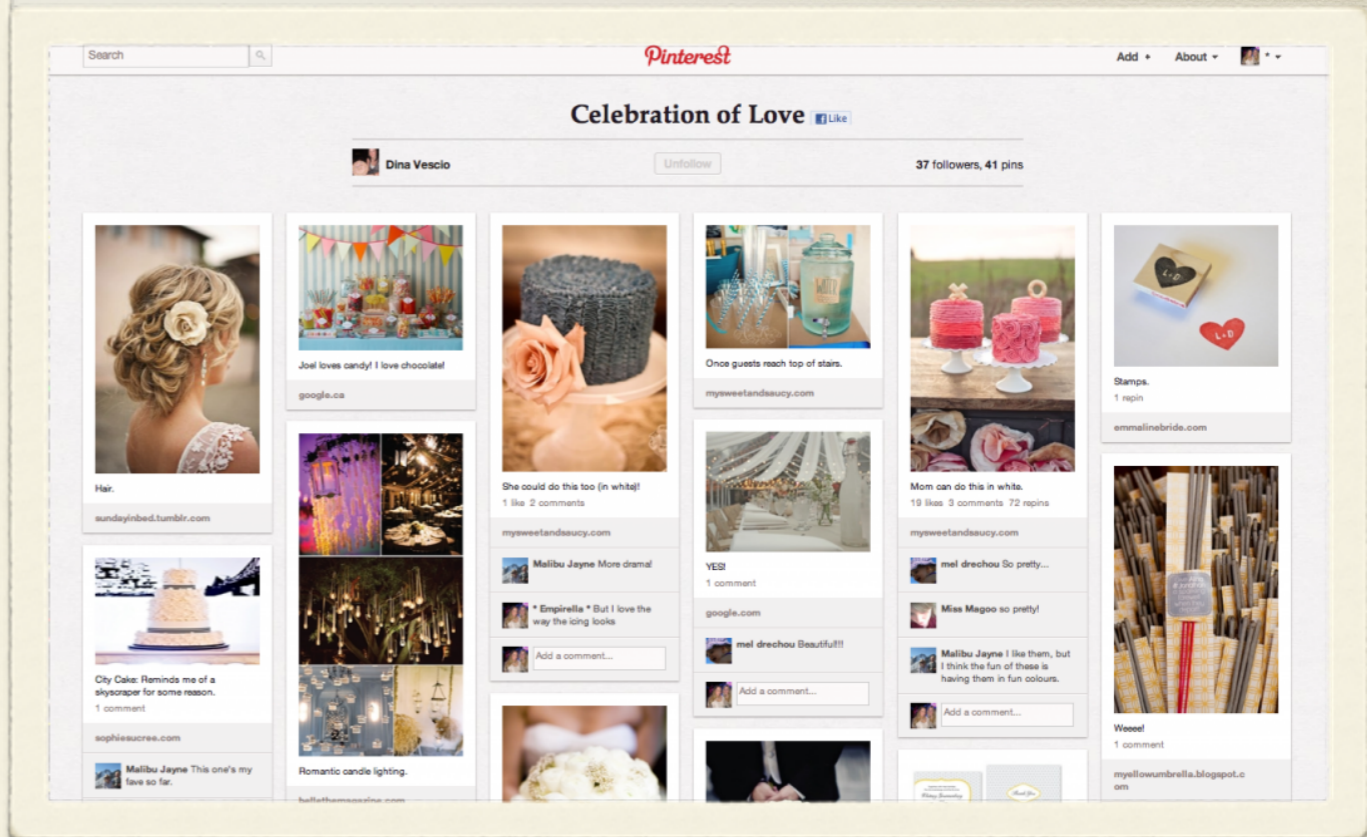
Search

Pinterest

Add + About

Celebration of Love Like

Dina Vescio Unfollow 37 followers, 41 pins

Hair.

sundayinbed.tumblr.com

City Cake: Reminds me of a skyscraper for some reason.

1 comment

sophiesucree.com

Malibu Jayne This one's my fave so far.

Joel loves candy! I love chocolate!

google.ca

Romantic candle lighting.

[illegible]

She could do this too (in white)!

1 like 2 comments

mysweetandsaucy.com

Malibu Jayne More drama!

* Empirella * But I love the way the icing looks

Add a comment...

Once guests reach top of stairs.

mysweetandsaucy.com

YES!

1 comment

google.com

mel drechou Beautiful!!!

Add a comment...

Mom can do this in white.

19 likes 3 comments 72 repins

mysweetandsaucy.com

mel drechou So pretty...

Miss Magoo so pretty!

Malibu Jayne I like them, but I think the fun of these is having them in fun colours.

Add a comment...

Stamps.

1 repin

emmalinebride.com

Weeee!

1 comment

myyellowumbrella.blogspot.com